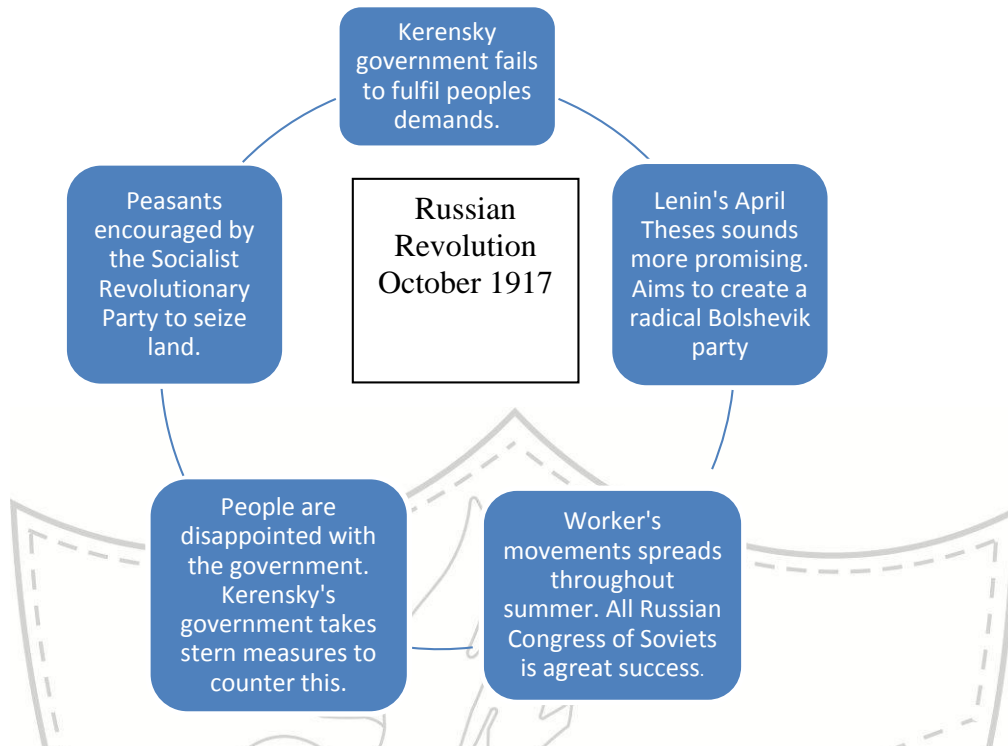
Kerensky government fails to fulfil peoples demands.

Lenin's April Theses sounds more promising. Aims to create a radical Bolshevik party

Worker's movements spreads throughout summer. All Russian Congress of Soviets is agreat success.

People are disappointed with the government. Kerensky's government takes stern measures to counter this.

Peasants encouraged by the Socialist Revolutionary Party to seize land.

Russian Revolution October 1917